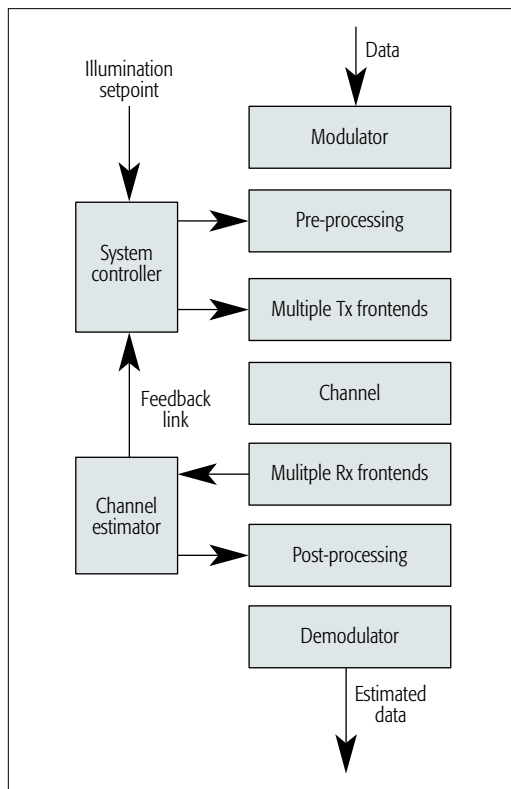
Data

Illumination setpoint

Modulator

System controller

Pre-processing

Multiple Tx frontends

Channel

Feedback link

Channel estimator

Mulitple Rx frontends

Post-processing

Demodulator

Estimated data